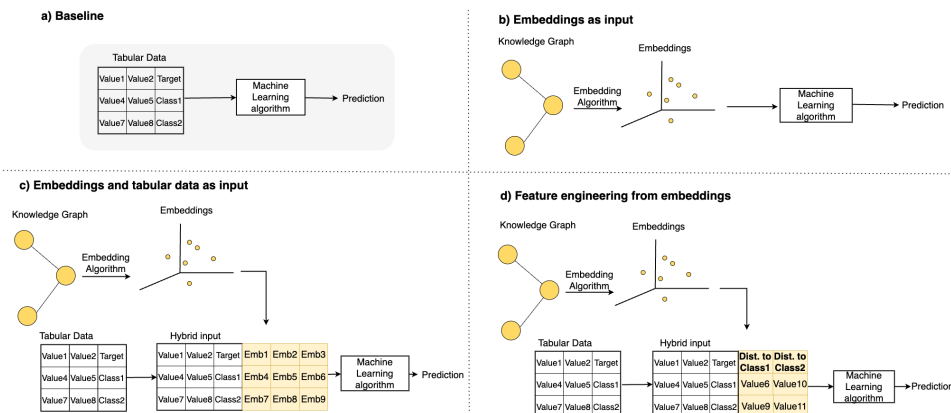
a) Baseline

Tabular Data

| Value1 | Value2 | Target |
|---|---|---|
| Value4 | Value5 | Class1 |
| Value7 | Value8 | Class2 |

Machine Learning algorithm

Prediction

b) Embeddings as input

Knowledge Graph

Embeddings

Embedding Algorithm

Machine Learning algorithm

Prediction

c) Embeddings and tabular data as input

Knowledge Graph

Embeddings

Embedding Algorithm

Tabular Data

| Value1 | Value2 | Target |
|---|---|---|
| Value4 | Value5 | Class1 |
| Value7 | Value8 | Class2 |

Hybrid input

| Value1 | Value2 | Target | Emb1 | Emb2 | Emb3 |
|---|---|---|---|---|---|
| Value4 | Value5 | Class1 | Emb4 | Emb5 | Emb6 |
| Value7 | Value8 | Class2 | Emb7 | Emb8 | Emb9 |

Machine Learning algorithm

Prediction

d) Feature engineering from embeddings

Knowledge Graph

Embeddings

Embedding Algorithm

Tabular Data

| Value1 | Value2 | Target |
|---|---|---|
| Value4 | Value5 | Class1 |
| Value7 | Value8 | Class2 |

Hybrid input

| Value1 | Value2 | Target | Dist. to Class1 | Dist. to Class2 |
|---|---|---|---|---|
| Value4 | Value5 | Class1 | Value6 | Value10 |
| Value7 | Value8 | Class2 | Value9 | Value11 |

Machine Learning algorithm

Prediction